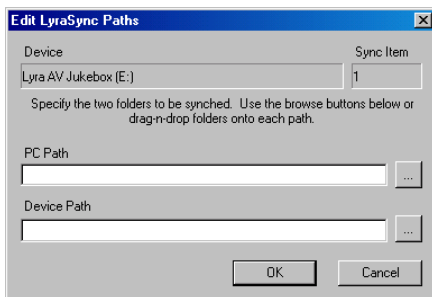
Edit LyraSync Paths

Device

Sync Item

Lyra AV Jukebox (E:)

1

Specify the two folders to be synched. Use the browse buttons below or drag-n-drop folders onto each path.

PC Path

...

Device Path

...

OK

Cancel